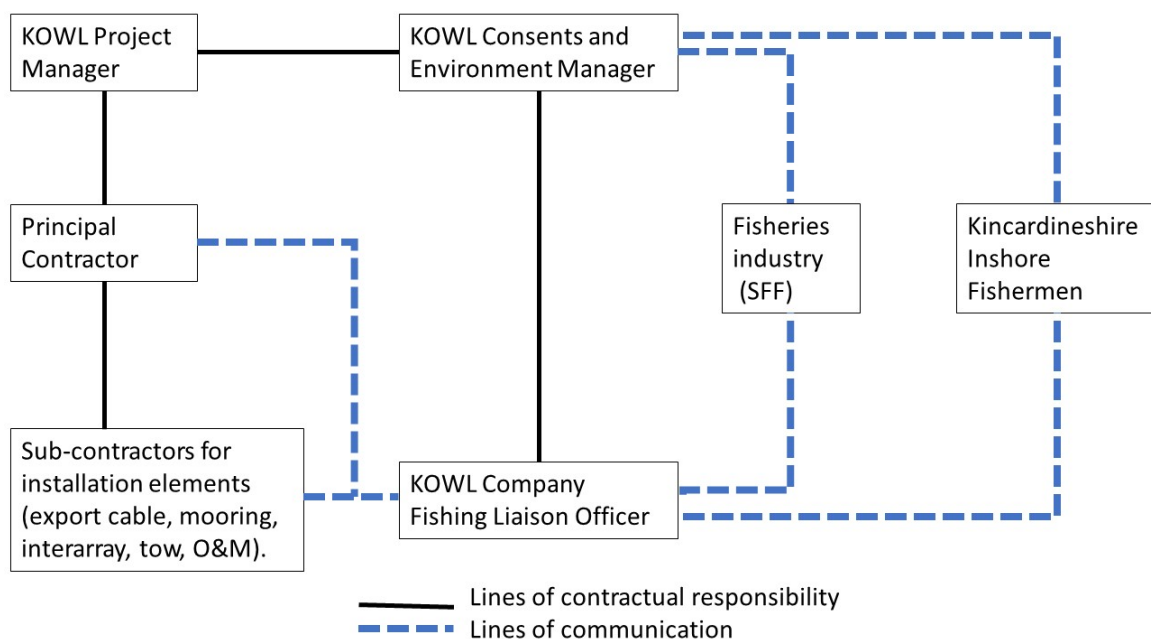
KOWL Project Manager

KOWL Consents and Environment Manager

Principal Contractor

Fisheries industry (SFF)

Kincardineshire Inshore Fishermen

Sub-contractors for installation elements (export cable, mooring, interarray, tow, O&M).

KOWL Company Fishing Liaison Officer

Lines of contractual responsibility

Lines of communication